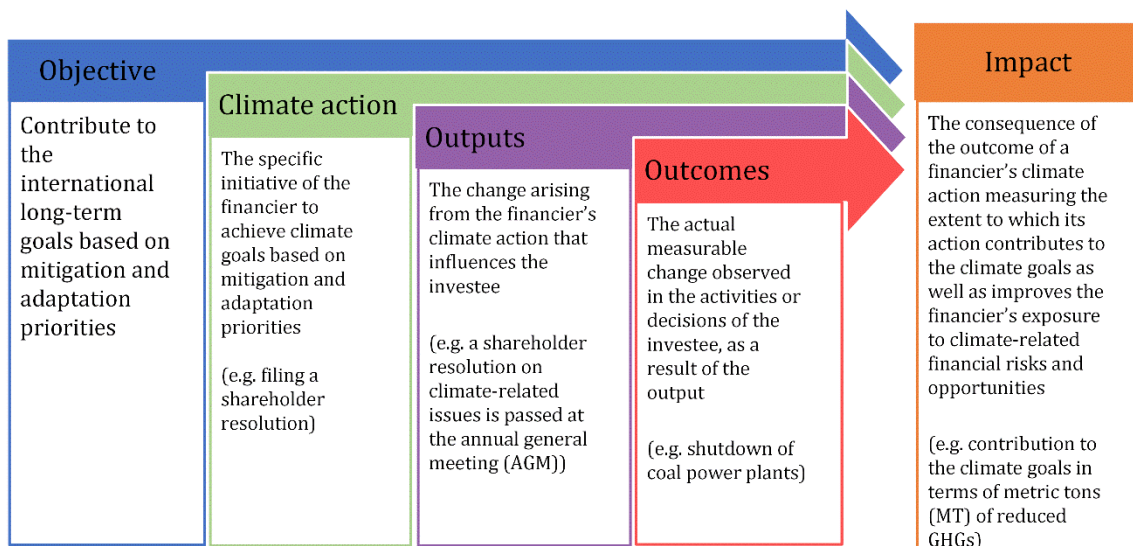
Objective

Contribute to the international long-term goals based on mitigation and adaptation priorities

Climate action

The specific initiative of the financier to achieve climate goals based on mitigation and adaptation priorities

(e.g. filing a shareholder resolution)

Outputs

The change arising from the financier's climate action that influences the investee

(e.g. a shareholder resolution on climate-related issues is passed at the annual general meeting (AGM))

Outcomes

The actual measurable change observed in the activities or decisions of the investee, as a result of the output

(e.g. shutdown of coal power plants)

Impact

The consequence of the outcome of a financier's climate action measuring the extent to which its action contributes to the climate goals as well as improves the financier's exposure to climate-related financial risks and opportunities

(e.g. contribution to the climate goals in terms of metric tons (MT) of reduced GHGs)